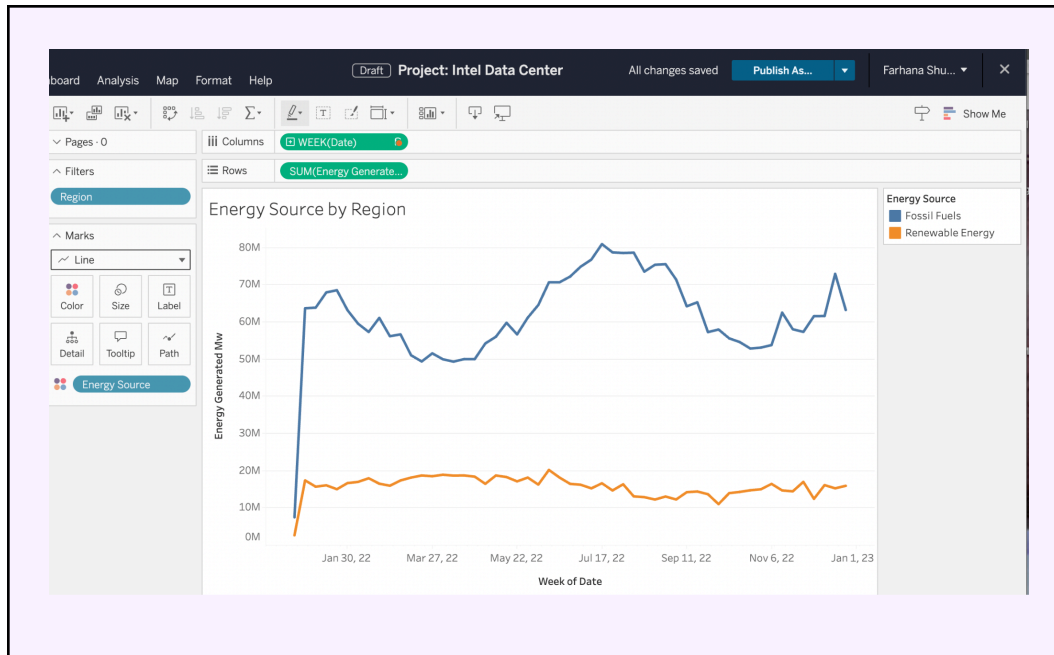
board Analysis Map Format Help

Draft Project: Intel Data Center

All changes saved

Publish As...

Farhana Shu...

Show Me

Pages · 0

Columns WEEK(Date)

Rows SUM(Energy Generate...

Filters

Region

Marks

Line

Color Size Label

Detail Tooltip Path

Energy Source

Energy Source by Region

Energy Source
Fossil Fuels
Renewable Energy

80M
70M
60M
50M
40M
30M
20M
10M
0M

Energy Generated Mw

Jan 30, 22 Mar 27, 22 May 22, 22 Jul 17, 22 Sep 11, 22 Nov 6, 22 Jan 1, 23

Week of Date